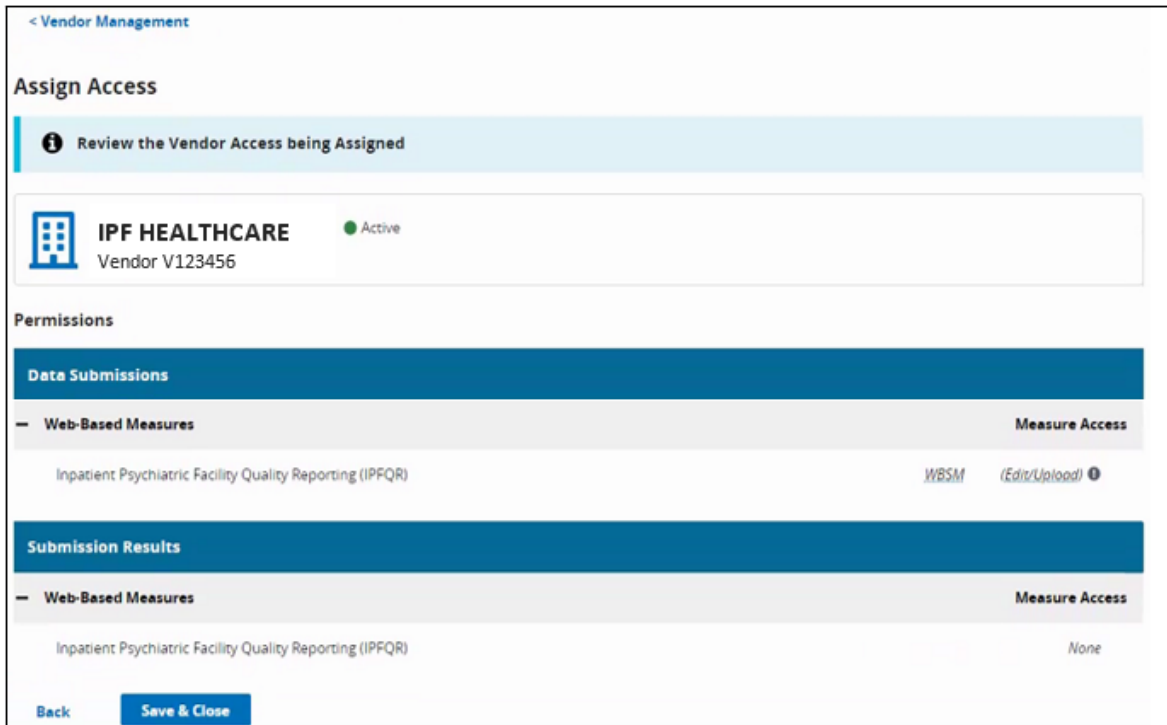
< Vendor Management

Assign Access

Review the Vendor Access being Assigned

IPF HEALTHCARE
Vendor V123456

Active

Permissions

Data Submissions

— Web-Based Measures

Measure Access

Inpatient Psychiatric Facility Quality Reporting (IPFQR)

WBSM

(Edit/Upload)

Submission Results

— Web-Based Measures

Measure Access

Inpatient Psychiatric Facility Quality Reporting (IPFQR)

None

Back

Save & Close